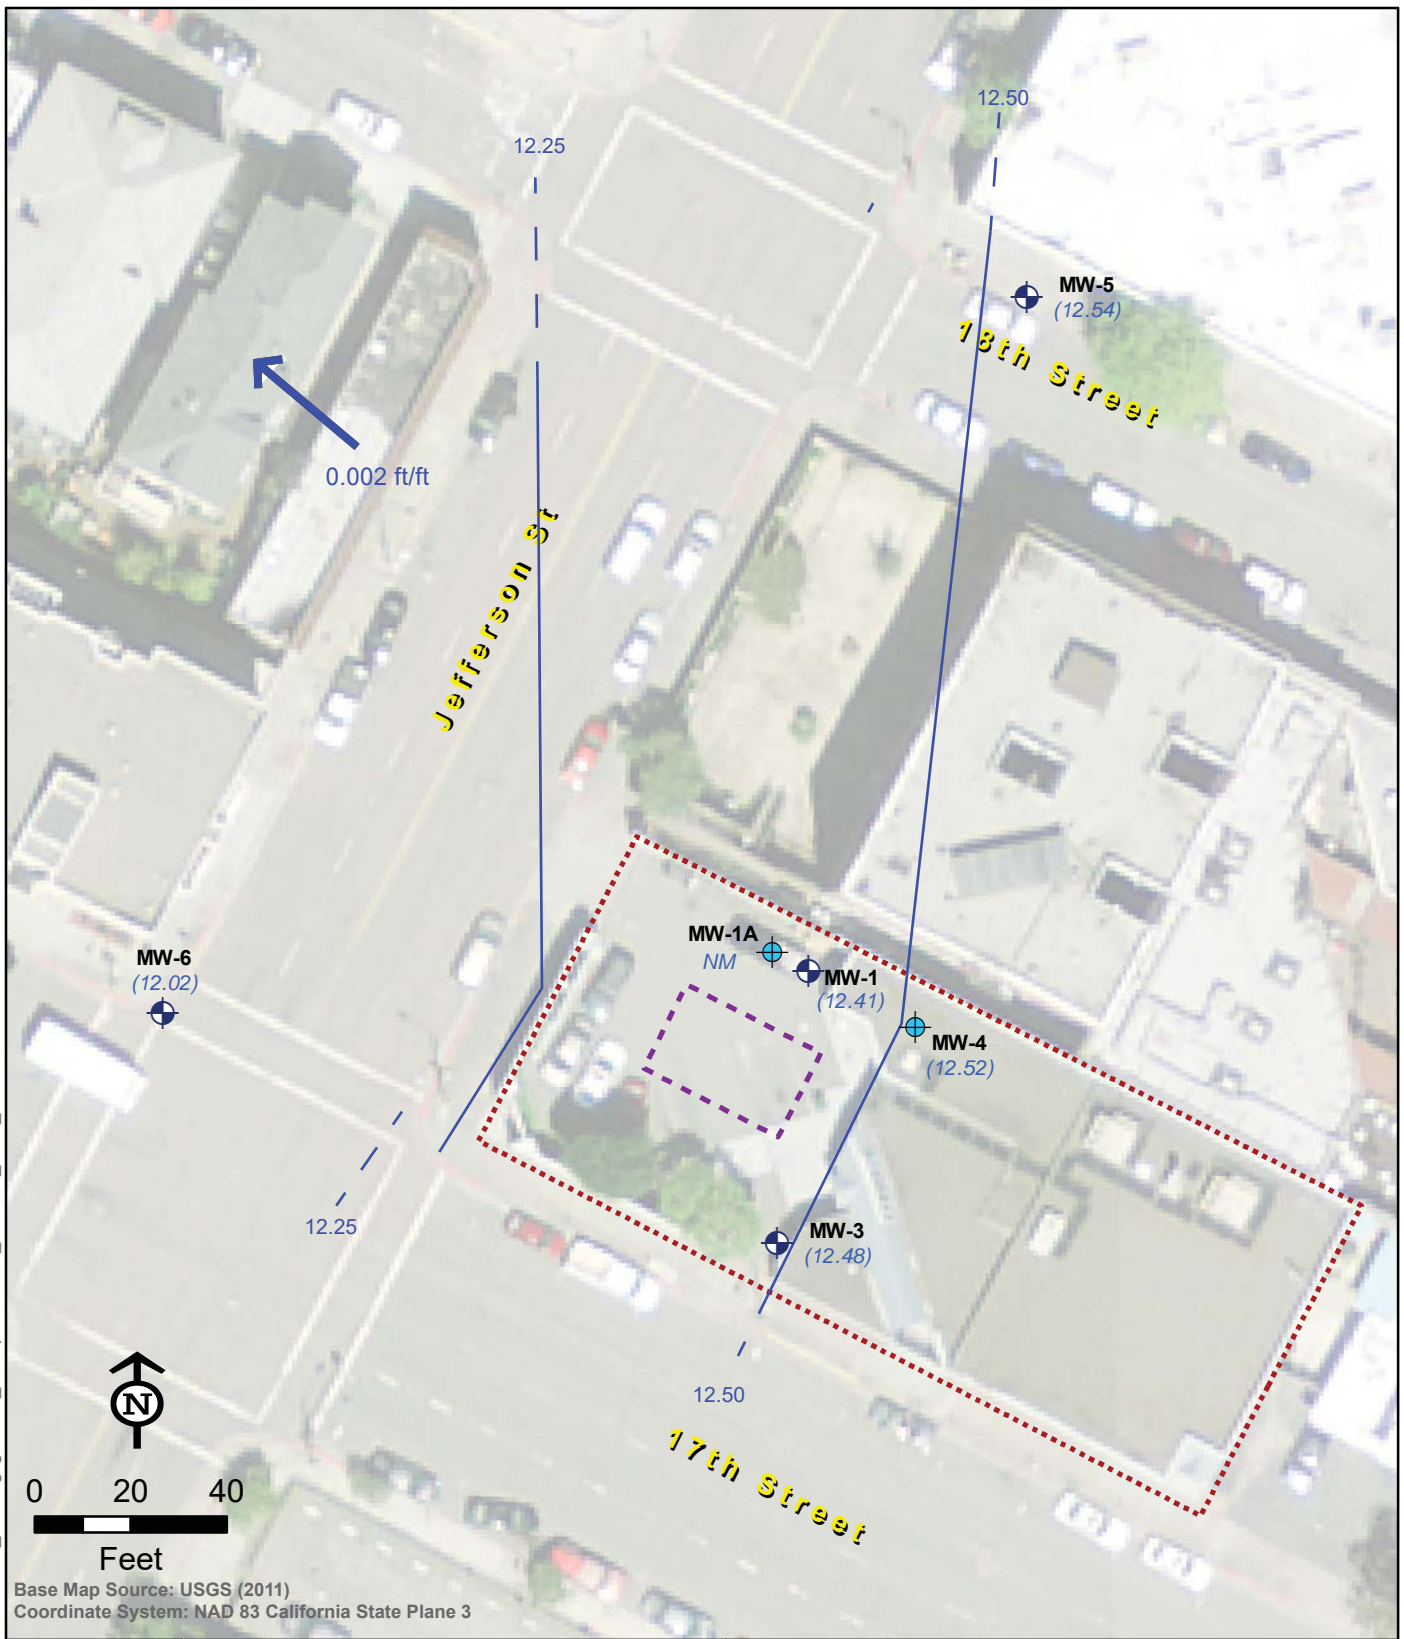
12.50

12.25

MW-5
(12.54)

18th Street

0.002 ft/ft

Jefferson St

MW-1A
NM

MW-1
(12.41)

MW-6
(12.02)

MW-4
(12.52)

12.25

MW-3
(12.48)

12.50

N

0 20 40
Feet

17th Street

Base Map Source: USGS (2011)
Coordinate System: NAD 83 California State Plane 3